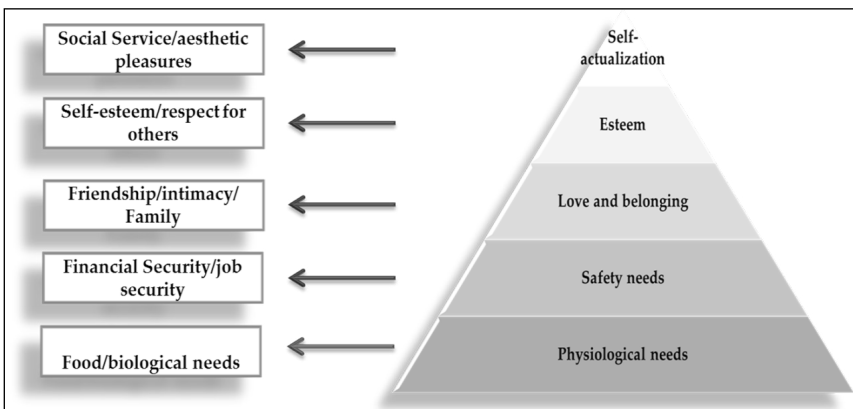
Social Service/aesthetic pleasures

Self-esteem/respect for others

Friendship/intimacy/ Family

Financial Security/job security

Food/biological needs

Self-actualization

Esteem

Love and belonging

Safety needs

Physiological needs